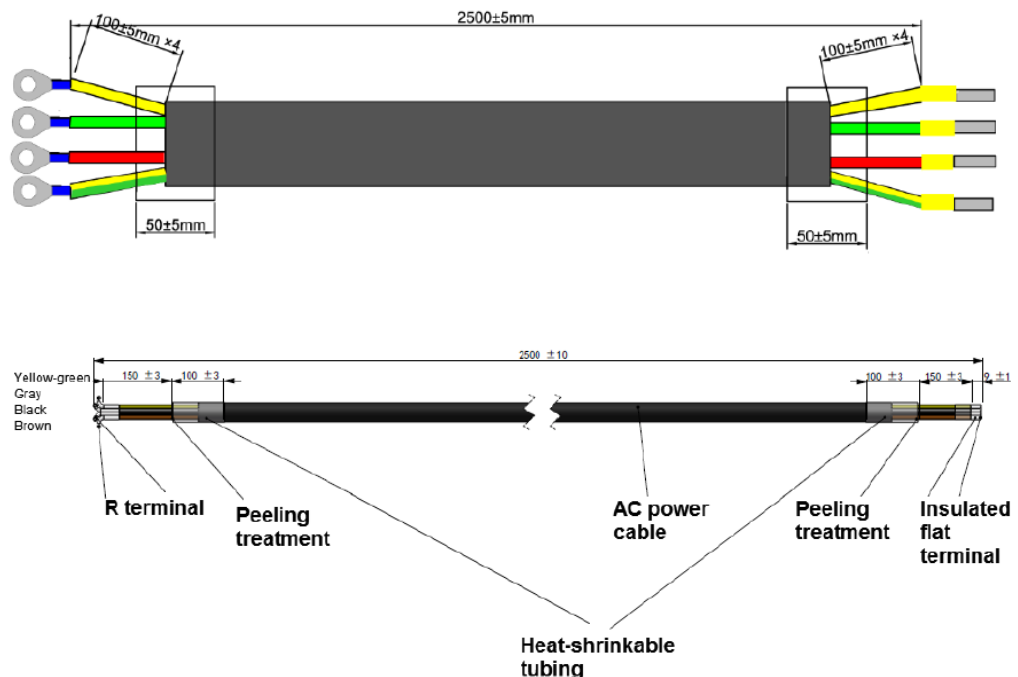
100±5mm ×4

2500±5mm

100±5mm ×4

50±5mm

50±5mm

2500 ±10

Yellow-green
Gray
Black
Brown

150 ±3

100 ±3

100 ±3

150 ±3

9 ±1

R terminal

Peeling treatment

AC power cable

Peeling treatment

Insulated flat terminal

Heat-shrinkable tubing